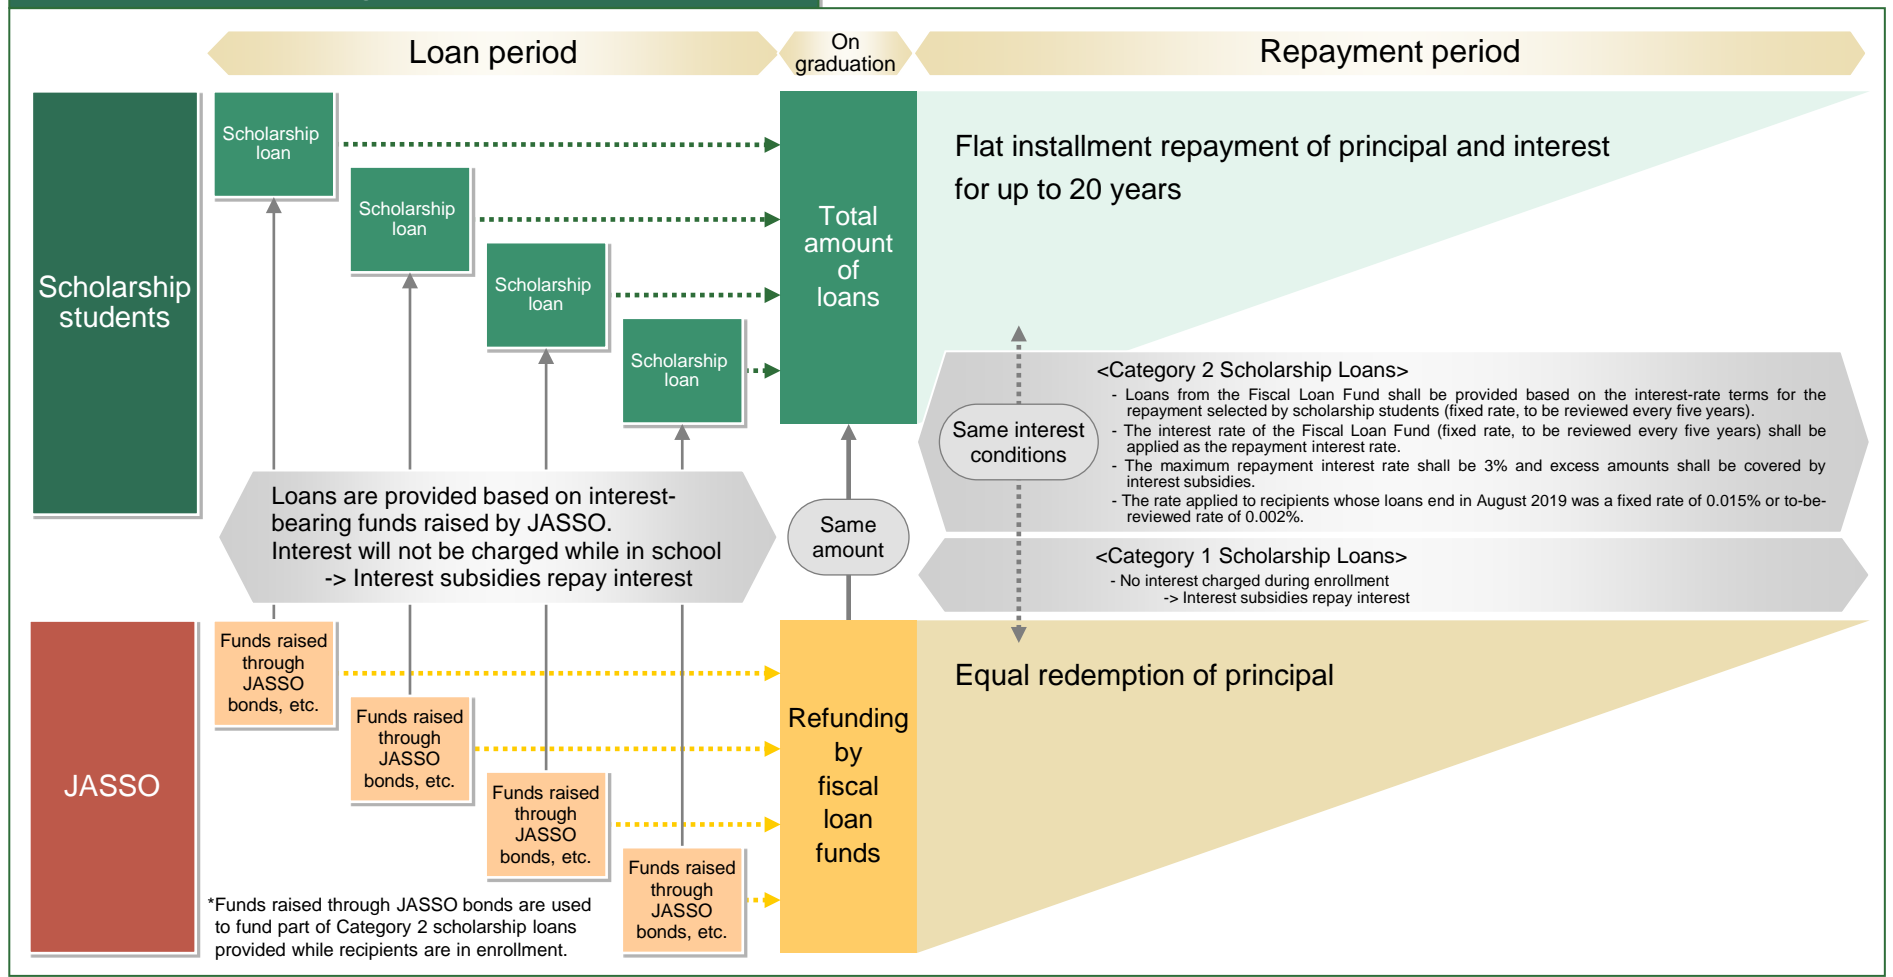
Loan period

On graduation

Repayment period

Scholarship students

Scholarship loan

Scholarship loan

Scholarship loan

Scholarship loan

Total amount of loans

Flat installment repayment of principal and interest for up to 20 years

<Category 2 Scholarship Loans>
- Loans from the Fiscal Loan Fund shall be provided based on the interest-rate terms for the repayment selected by scholarship students (fixed rate, to be reviewed every five years).
- The interest rate of the Fiscal Loan Fund (fixed rate, to be reviewed every five years) shall be applied as the repayment interest rate.
- The maximum repayment interest rate shall be 3% and excess amounts shall be covered by interest subsidies.
- The rate applied to recipients whose loans end in August 2019 was a fixed rate of 0.015% or to-be-reviewed rate of 0.002%.

Same interest conditions

Loans are provided based on interest-bearing funds raised by JASSO.
Interest will not be charged while in school
-> Interest subsidies repay interest

Same amount

<Category 1 Scholarship Loans>
- No interest charged during enrollment
-> Interest subsidies repay interest

JASSO

Funds raised through JASSO bonds, etc.

Funds raised through JASSO bonds, etc.

Funds raised through JASSO bonds, etc.

Funds raised through JASSO bonds, etc.

Refunding by fiscal loan funds

Equal redemption of principal

*Funds raised through JASSO bonds are used to fund part of Category 2 scholarship loans provided while recipients are in enrollment.